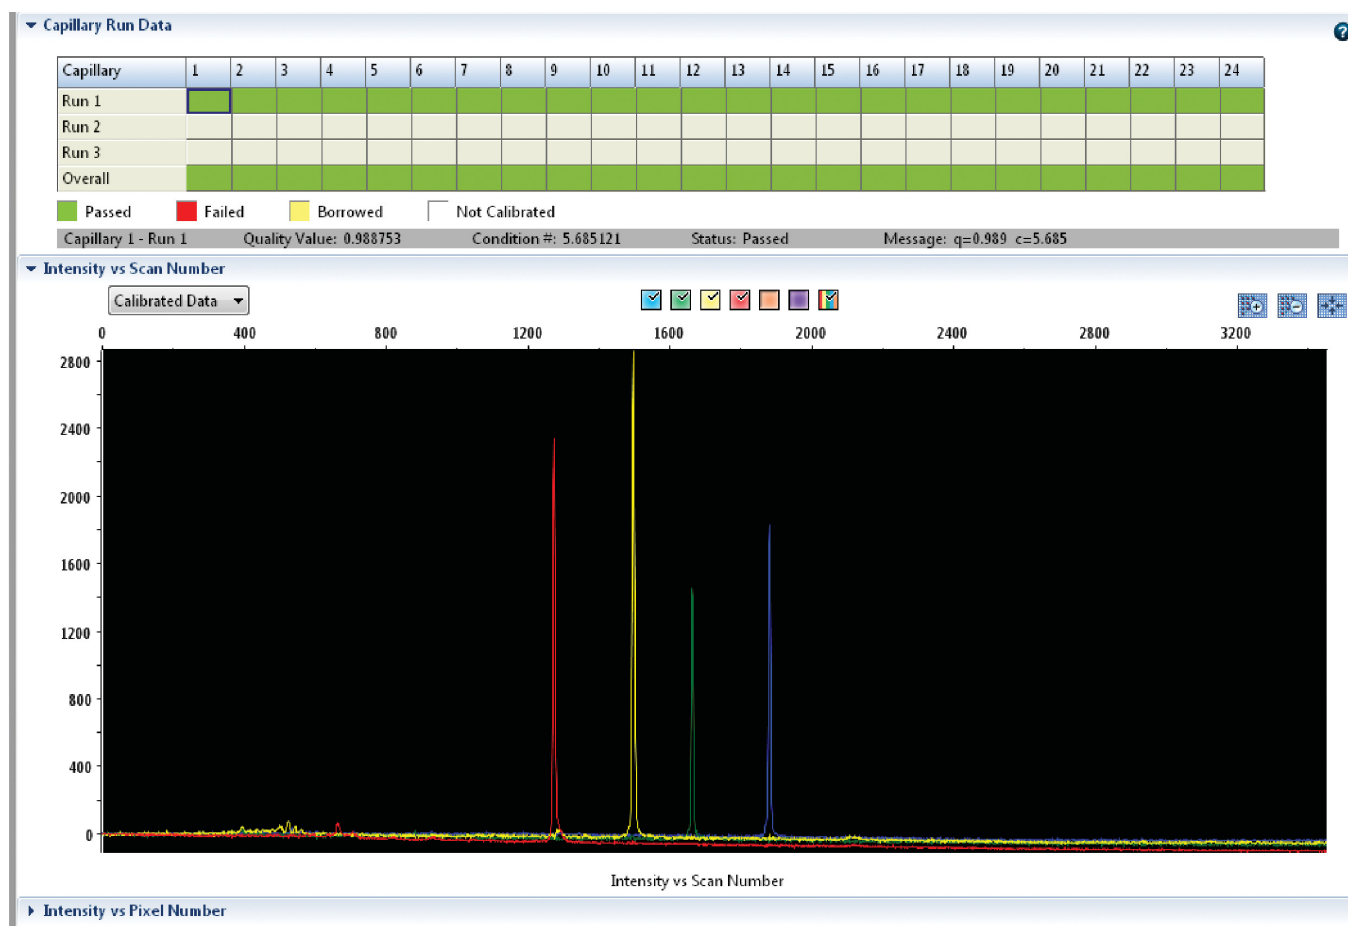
Capillary Run Data

| Capillary | 1 | 2 | 3 | 4 | 5 | 6 | 7 | 8 | 9 | 10 | 11 | 12 | 13 | 14 | 15 | 16 | 17 | 18 | 19 | 20 | 21 | 22 | 23 | 24 |
|---|---|---|---|---|---|---|---|---|---|---|---|---|---|---|---|---|---|---|---|---|---|---|---|---|
| Run 1 | | | | | | | | | | | | | | | | | | | | | | | | |
| Run 2 | | | | | | | | | | | | | | | | | | | | | | | | |
| Run 3 | | | | | | | | | | | | | | | | | | | | | | | | |
| Overall | | | | | | | | | | | | | | | | | | | | | | | | |

Passed Failed Borrowed Not Calibrated

Capillary 1 - Run 1 Quality Value: 0.988753 Condition #: 5.685121 Status: Passed Message: q=0.989 c=5.685

Intensity vs Scan Number

Calibrated Data

0 400 800 1200 1600 2000 2400 2800 3200

2800
2400
2000
1600
1200
800
400
0

Intensity vs Scan Number

Intensity vs Pixel Number